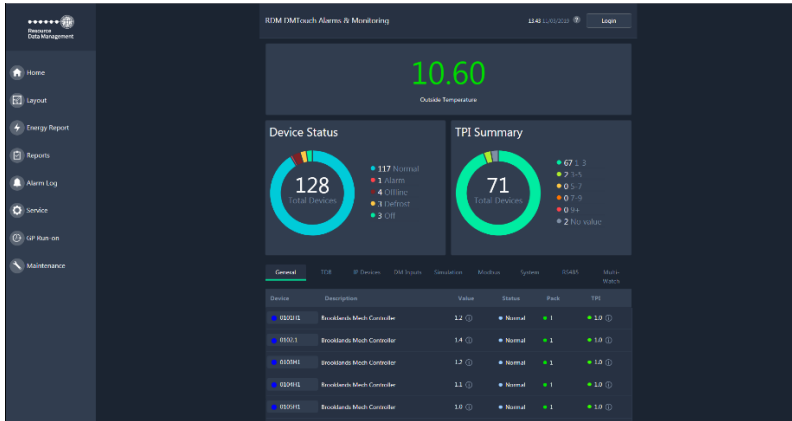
Resource Data Management

Home
Layout
Energy Report
Reports
Alarm Log
Service
GP Run-on
Maintenance

RDM DMTouch Alarms & Monitoring

12:43 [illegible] ?

Login

10.60
Outside Temperature

Device Status

128
Total Devices

117 Normal
1 Alarm
4 Offline
3 Defrost
3 Off

TPI Summary

71
Total Devices

67 1 3
2 3-5
0 5-7
0 7-9
0 9+
2 No value

General
TDB
IP Devices
DM Inputs
Simulation
Modbus
System
RS485
Multi-Watch

| Device | Description | Value | Status | Pack | TPI |
|---|---|---|---|---|---|
| 0101H1 | Brooklands Mech Controller | 1.2 | Normal | 1 | 1.0 |
| 0102r1 | Brooklands Mech Controller | 1.4 | Normal | 1 | 1.0 |
| 0103H1 | Brooklands Mech Controller | 1.2 | Normal | 1 | 1.0 |
| 0104H1 | Brooklands Mech Controller | 1.1 | Normal | 1 | 1.0 |
| 0105H1 | Brooklands Mech Controller | 1.0 | Normal | 1 | 1.0 |